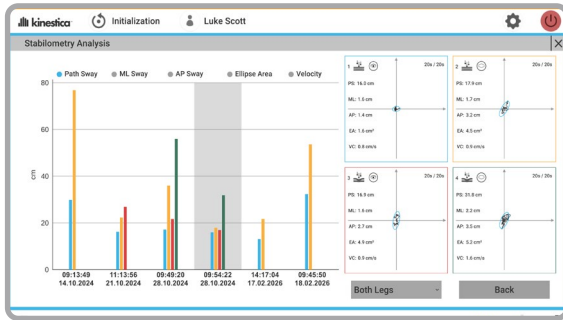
kinestica Initialization Luke Scott

Stabilometry Analysis

Path Sway ML Sway AP Sway Ellipse Area Velocity

80

60

cm 40

20

0

09:13:49 14.10.2024

11:13:56 21.10.2024

09:49:20 28.10.2024

09:54:22 28.10.2024

14:17:04 17.02.2026

09:45:50 18.02.2026

1 20s / 20s
PS: 16.0 cm
ML: 1.5 cm
AP: 1.4 cm
EA: 1.6 cm²
VC: 0.8 cm/s

2 20s / 20s
PS: 17.9 cm
ML: 1.7 cm
AP: 3.2 cm
EA: 4.5 cm²
VC: 0.9 cm/s

3 20s / 20s
PS: 16.9 cm
ML: 1.6 cm
AP: 2.7 cm
EA: 4.9 cm²
VC: 0.5 cm/s

4 20s / 20s
PS: 31.8 cm
ML: 2.2 cm
AP: 3.5 cm
EA: 5.2 cm²
VC: 1.6 cm/s

Both Legs

Back